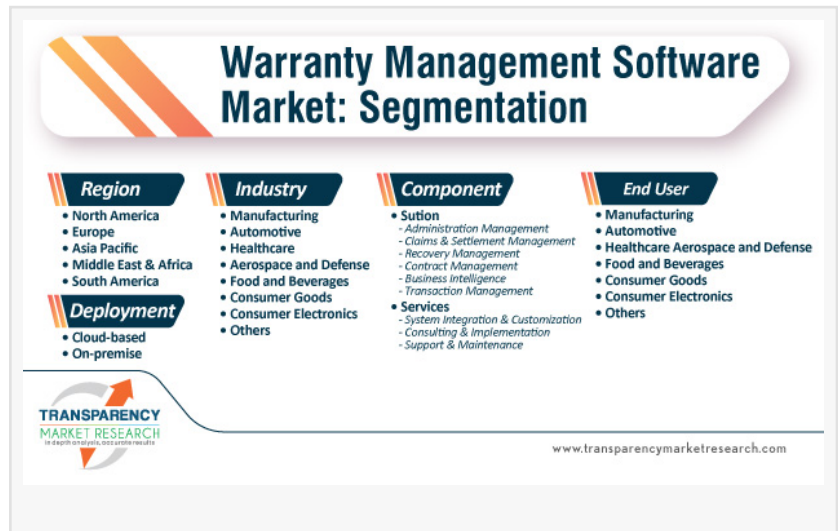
Warranty Management Software Market: Segmentation

Region
• North America
• Europe
• Asia Pacific
• Middle East & Africa
• South America

Deployment
• Cloud-based
• On-premise

Industry
• Manufacturing
• Automotive
• Healthcare
• Aerospace and Defense
• Food and Beverages
• Consumer Goods
• Consumer Electronics
• Others

Component
• Sution
- Administration Management
- Claims & Settlement Management
- Recovery Management
- Contract Management
- Business Intelligence
- Transaction Management
• Services
- System Integration & Customization
- Consulting & Implementation
- Support & Maintenance

End User
• Manufacturing
• Automotive
• Healthcare Aerospace and Defense
• Food and Beverages
• Consumer Goods
• Consumer Electronics
• Others

TRANSPARENCY MARKET RESEARCH
In depth analysis, accurate results

www.transparencymarketresearch.com